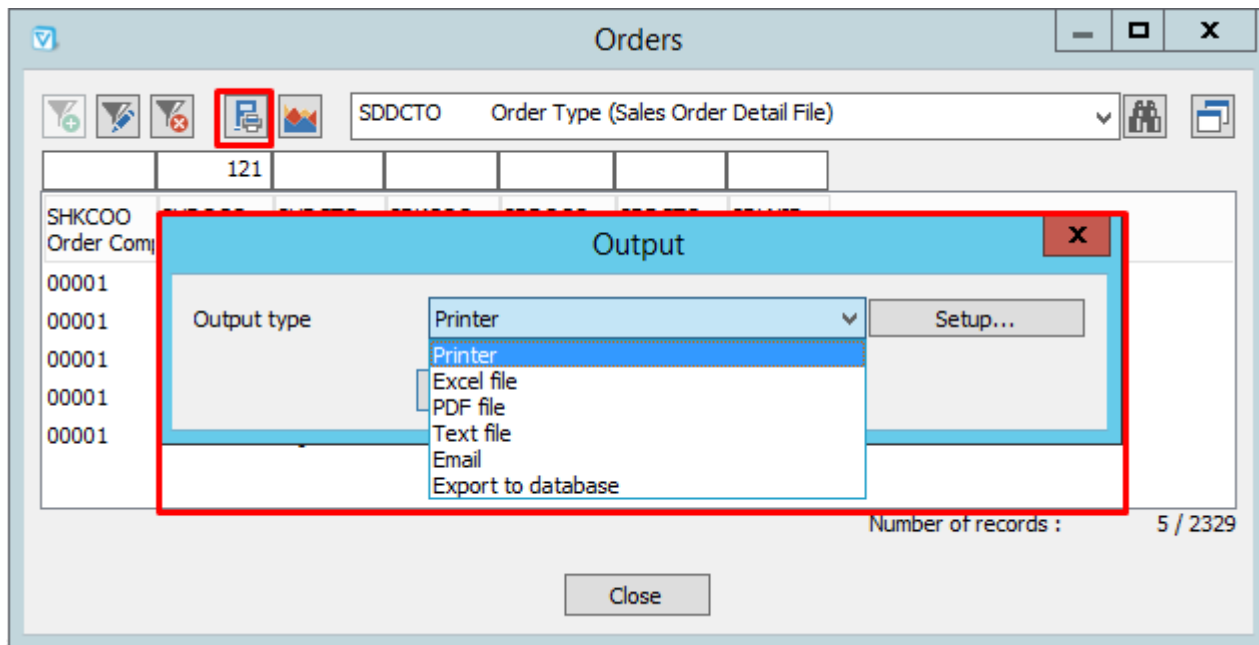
Orders

SDDCTO Order Type (Sales Order Detail File)

121

SHKCOO
Order Comp

00001
00001
00001
00001
00001

Output

Output type

Printer

Setup...

Printer
Excel file
PDF file
Text file
Email
Export to database

Number of records : 5 / 2329

Close